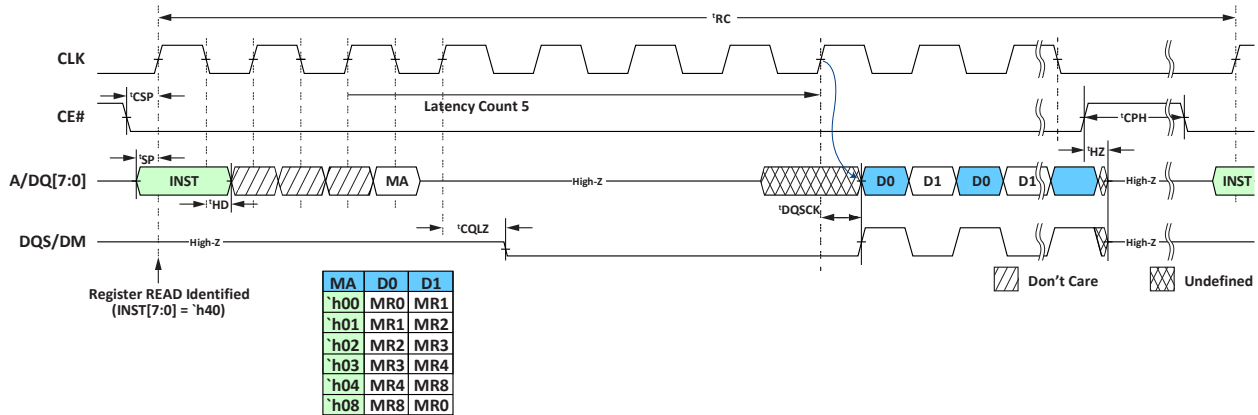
$^{t}$RC

CLK

CE#

$^{t}$CSP

Latency Count 5

$^{t}$CPH

$^{t}$SP

$^{t}$HZ

A/DQ[7:0]

INST

MA

High-Z

D0

D1

D0

D1

High-Z

INST

$^{t}$HD

$^{t}$DQSCK

$^{t}$CQLZ

DQS/DM

High-Z

High-Z

Register READ Identified (INST[7:0] = `h40)

Don't Care

Undefined

| MA | D0 | D1 |
|---|---|---|
| `h00 | MR0 | MR1 |
| `h01 | MR1 | MR2 |
| `h02 | MR2 | MR3 |
| `h03 | MR3 | MR4 |
| `h04 | MR4 | MR8 |
| `h08 | MR8 | MR0 |